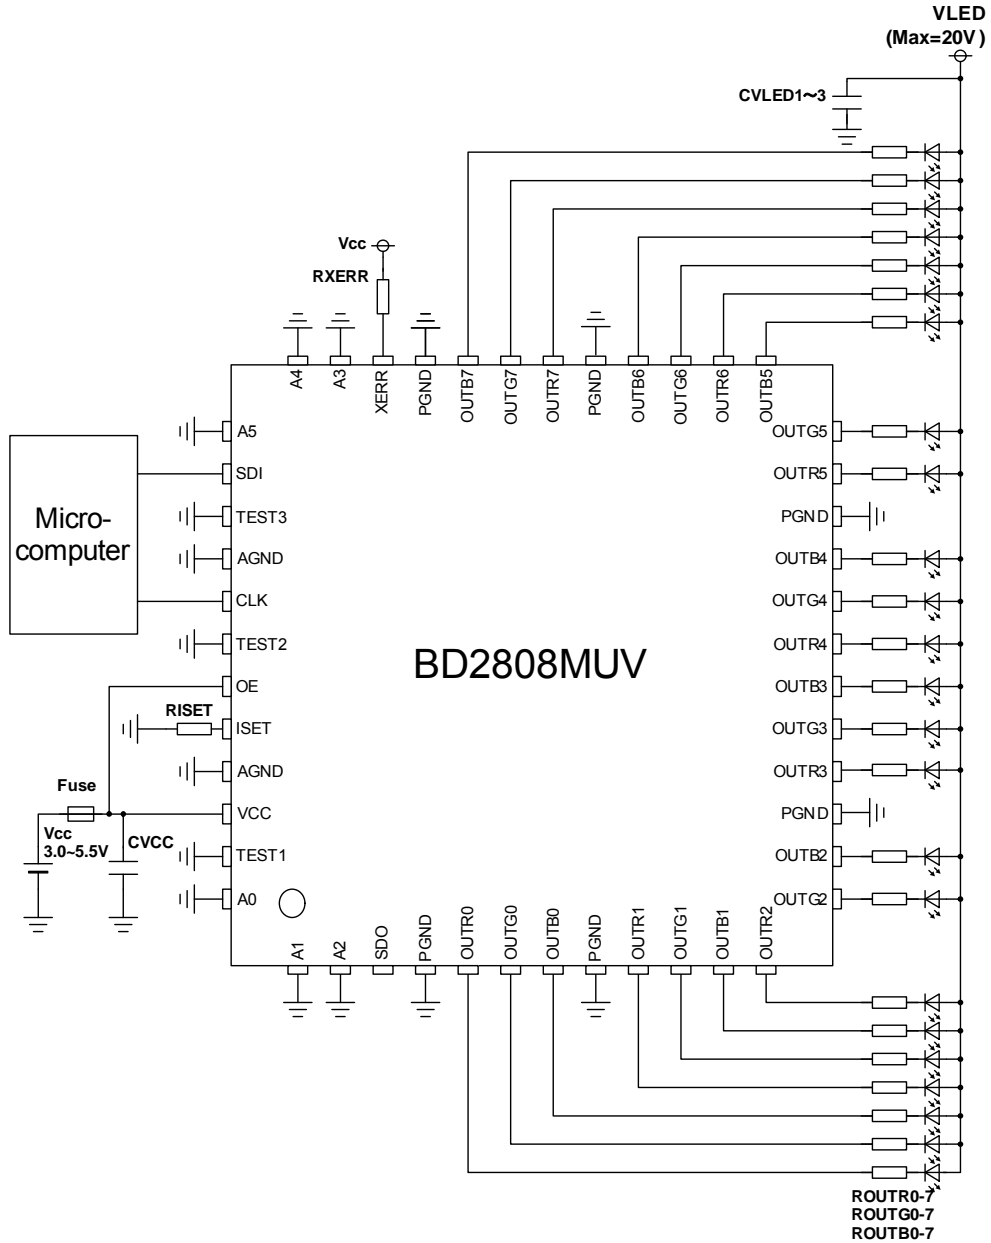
VLED
(Max=20V)

CVLED1~3

Vcc

RXERR

A4 A3 XERR PGND OUTB7 OUTG7 OUTR7 PGND OUTB6 OUTG6 OUTR6 OUTB5

Micro-
computer

A5
SDI
TEST3
AGND
CLK
TEST2
OE
RISET
ISET
AGND
Fuse
VCC
Vcc
3.0~5.5V
CVCC
TEST1
A0

BD2808MUV

OUTG5
OUTR5
PGND
OUTB4
OUTG4
OUTR4
OUTB3
OUTG3
OUTR3
PGND
OUTB2
OUTG2

A1 A2 SDO PGND OUTR0 OUTG0 OUTB0 PGND OUTR1 OUTG1 OUTB1 OUTR2

ROUTR0-7
ROUTG0-7
ROUTB0-7